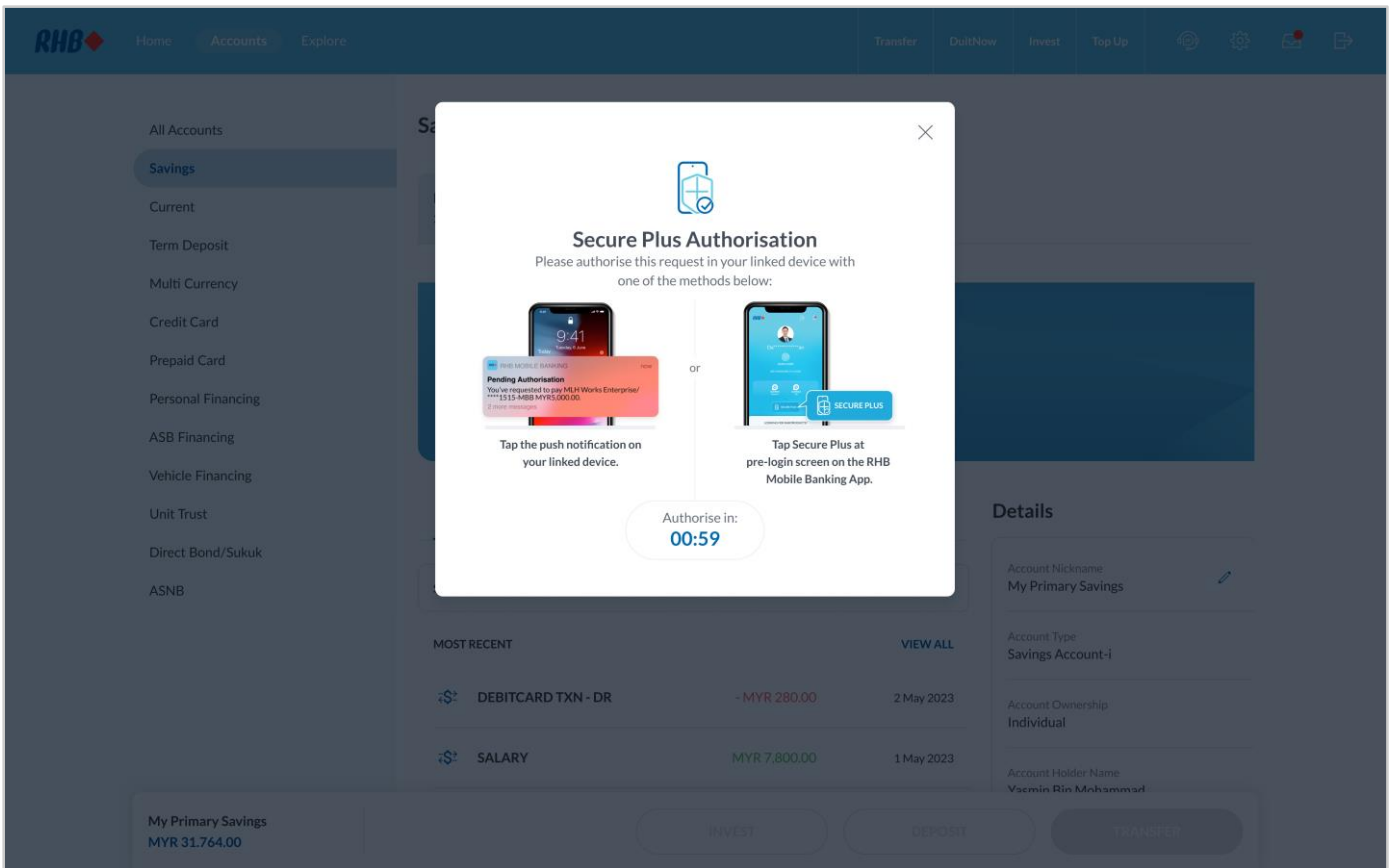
RHB Home Accounts Explore Transfer DuitNow Invest Top Up

All Accounts
Savings
Current
Term Deposit
Multi Currency
Credit Card
Prepaid Card
Personal Financing
ASB Financing
Vehicle Financing
Unit Trust
Direct Bond/Sukuk
ASNB

Secure Plus Authorisation
Please authorise this request in your linked device with one of the methods below:

9:41
RHB MOBILE BANKING now
Pending Authorisation
You've requested to pay MLH Works Enterprise/ ****1515-MBB MYR5,000.00.
2 more messages

or

SECURE PLUS

Tap the push notification on your linked device.

Tap Secure Plus at pre-login screen on the RHB Mobile Banking App.

Authorise in:
00:59

Details

Account Nickname
My Primary Savings

Account Type
Savings Account-i

Account Ownership
Individual

Account Holder Name
Yasmin Bin Mohammad

MOST RECENT VIEW ALL

DEBITCARD TXN - DR - MYR 280.00 2 May 2023

SALARY MYR 7,800.00 1 May 2023

My Primary Savings
MYR 31,764.00

INVEST DEPOSIT TRANSFER